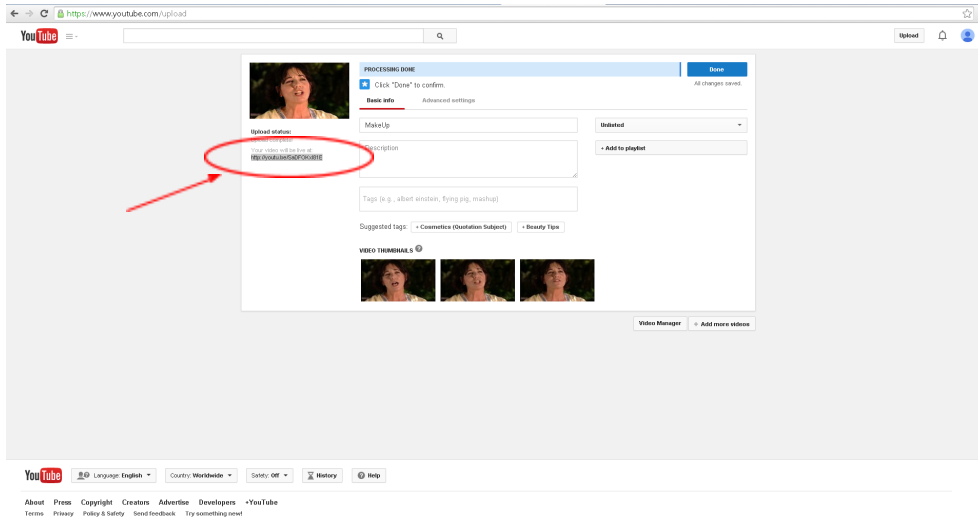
https://www.youtube.com/upload

YouTube

Upload

PROCESSING DONE

Done

All changes saved.

Click "Done" to confirm.

Basic info Advanced settings

Upload status:

Your video will be live at:
http://youtu.be/SaDFOKdB1E

MakeUp

Description

Tags (e.g., albert einstein, flying pig, mashup)

Suggested tags: + Cosmetics (Quotation Subject) + Beauty Tips

VIDEO THUMBNAILS

Unlisted

+ Add to playlist

Video Manager + Add more videos

YouTube Language: English Country: Worldwide Safety: Off History Help

About Press Copyright Creators Advertise Developers +YouTube

Terms Privacy Policy & Safety Send feedback Try something new!